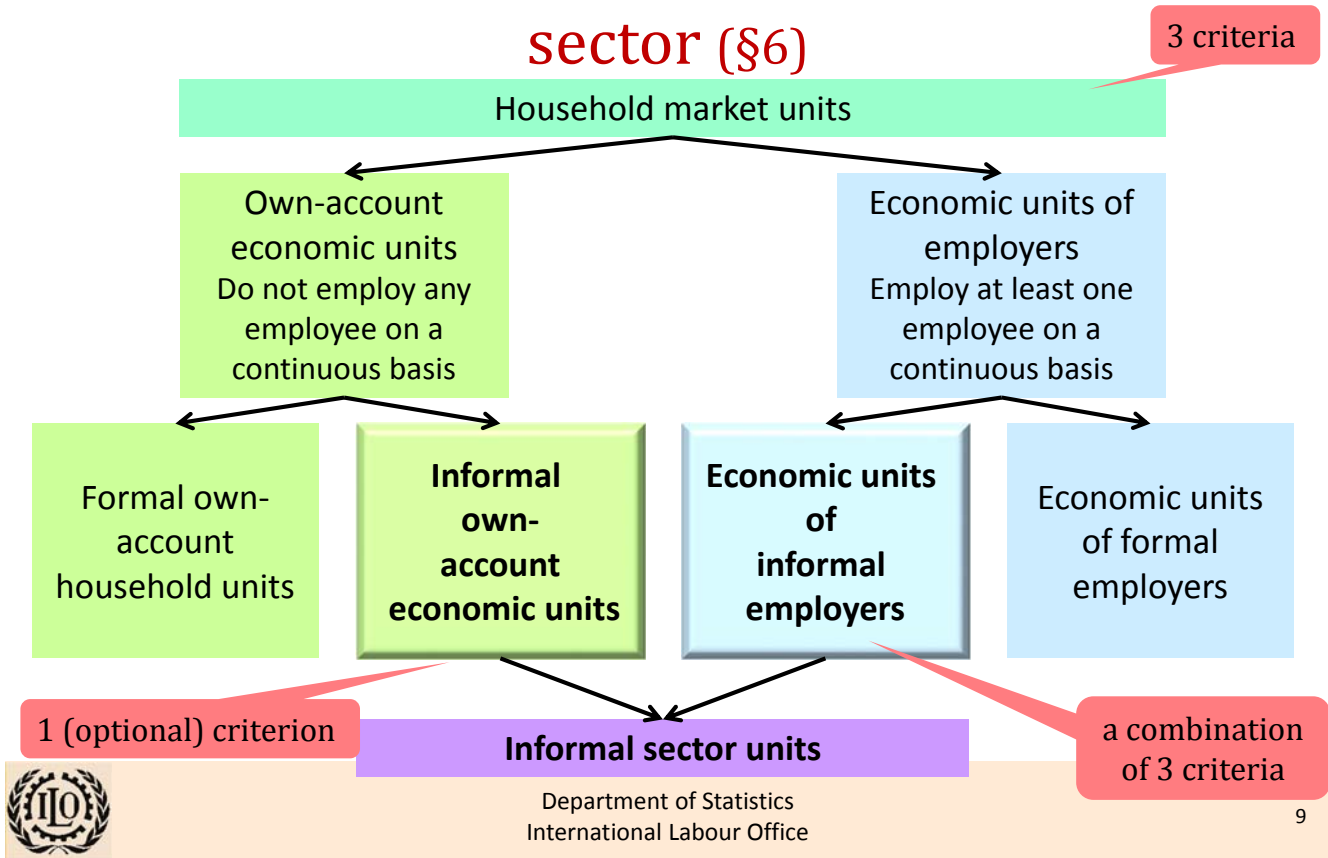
sector (§6)

3 criteria

Household market units

Own-account economic units
Do not employ any employee on a continuous basis

Economic units of employers
Employ at least one employee on a continuous basis

Formal own-account household units

Informal own-account economic units

Economic units of informal employers

Economic units of formal employers

1 (optional) criterion

Informal sector units

a combination of 3 criteria

ILO

Department of Statistics
International Labour Office

9